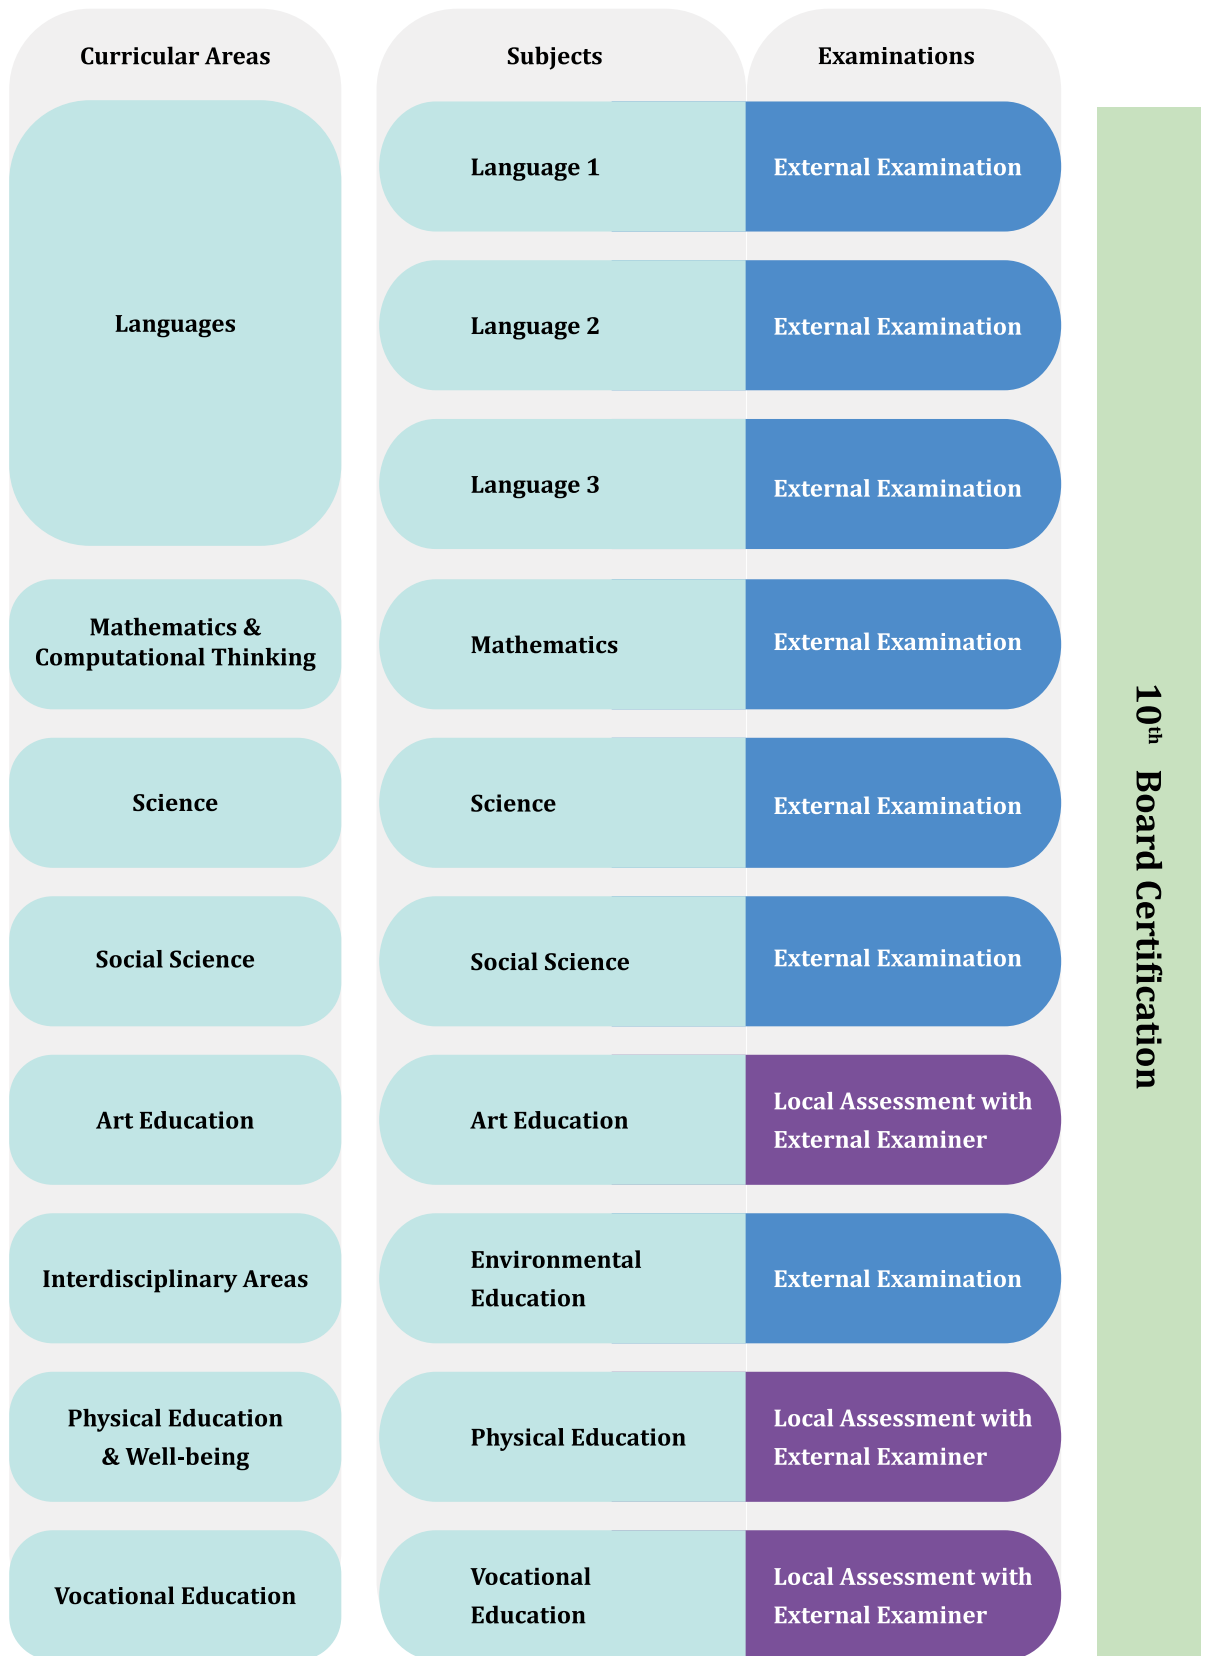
| Curricular Areas | Subjects | Examinations |
|---|---|---|
| Languages | Language 1 | External Examination |
| | Language 2 | External Examination |
| | Language 3 | External Examination |
| Mathematics & Computational Thinking | Mathematics | External Examination |
| Science | Science | External Examination |
| Social Science | Social Science | External Examination |
| Art Education | Art Education | Local Assessment with External Examiner |
| Interdisciplinary Areas | Environmental Education | External Examination |
| Physical Education & Well-being | Physical Education | Local Assessment with External Examiner |
| Vocational Education | Vocational Education | Local Assessment with External Examiner |

$10^{th}$ Board Certification